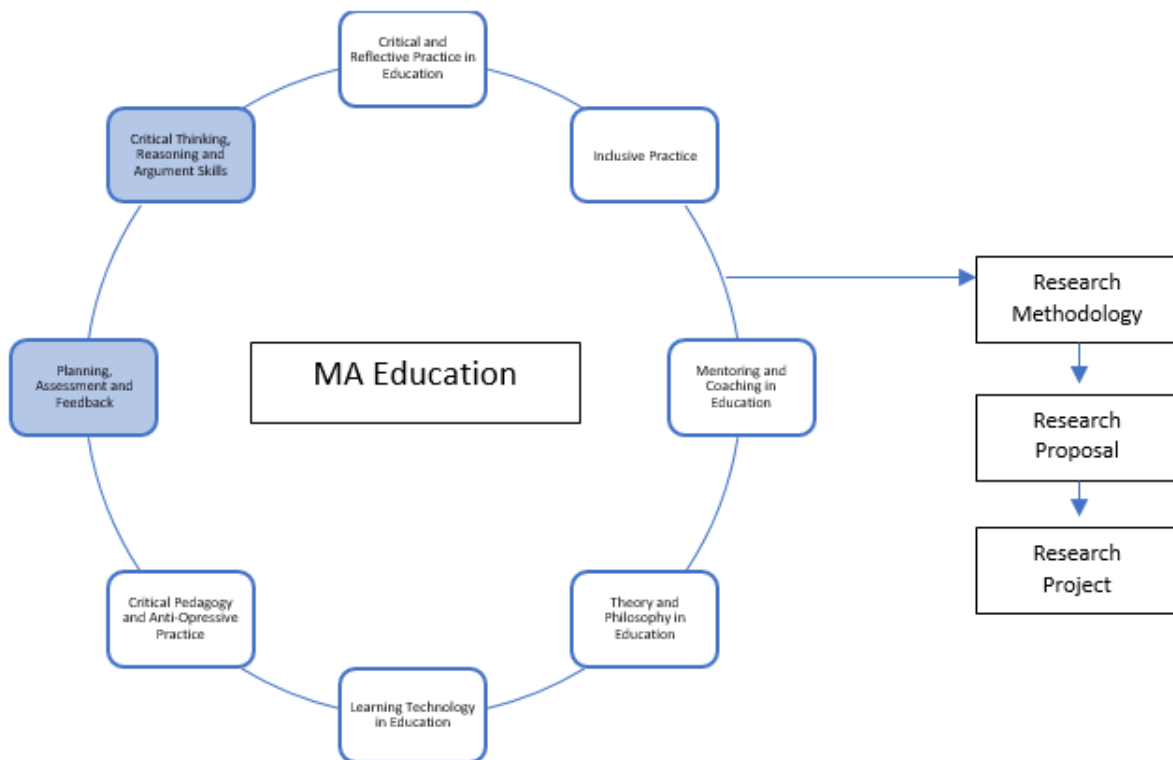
Critical and Reflective Practice in Education

Inclusive Practice

Critical Thinking, Reasoning and Argument Skills

MA Education

Planning, Assessment and Feedback

Mentoring and Coaching in Education

Critical Pedagogy and Anti-Opressive Practice

Theory and Philosophy in Education

Learning Technology in Education

Research Methodology

Research Proposal

Research Project